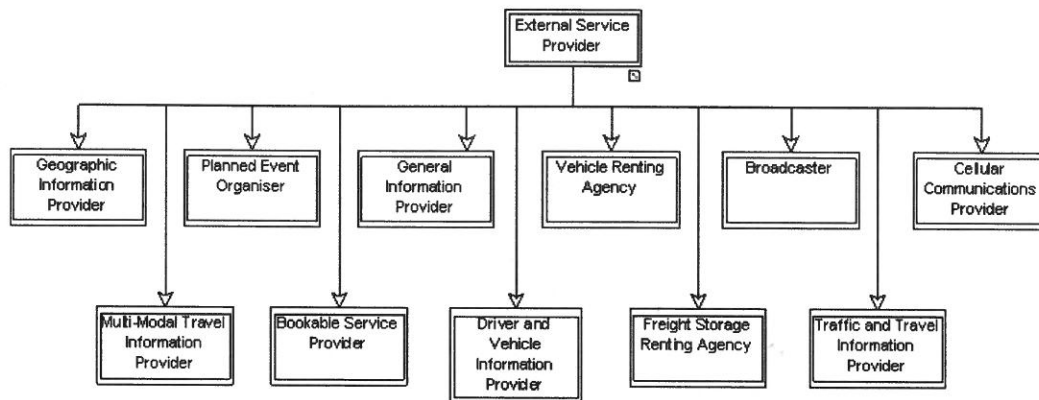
External Service Provider

Geographic Information Provider

Planned Event Organiser

General Information Provider

Vehicle Renting Agency

Broadcaster

Cellular Communications Provider

Multi-Modal Travel Information Provider

Bookable Service Provider

Driver and Vehicle Information Provider

Freight Storage Renting Agency

Traffic and Travel Information Provider